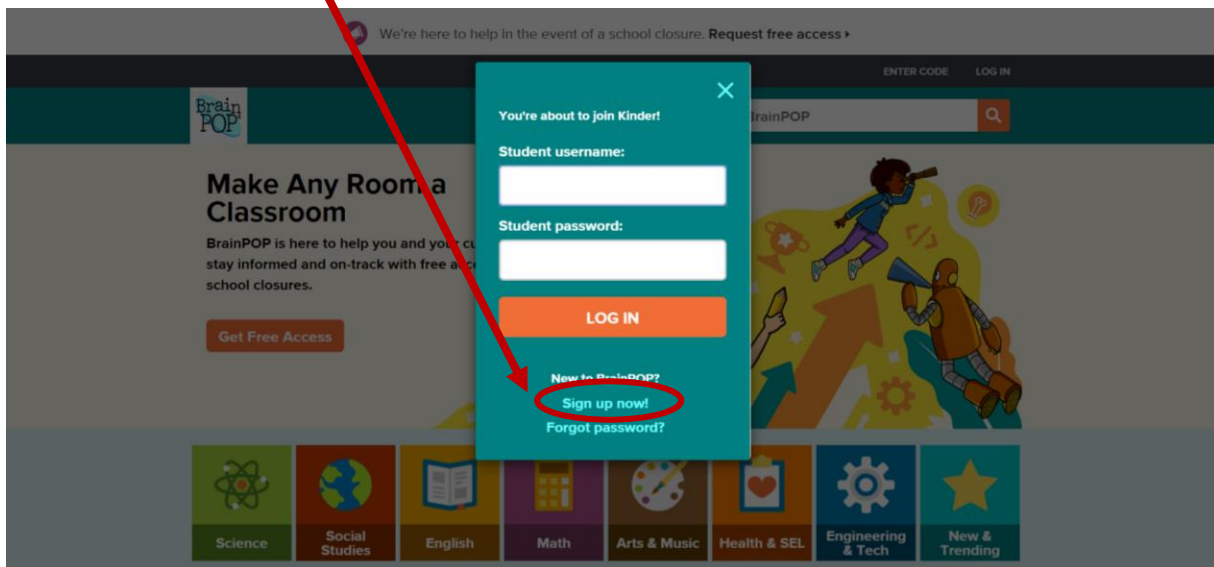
We're here to help in the event of a school closure. Request free access ▸

ENTER CODE LOG IN

Brain POP

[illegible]BrainPOP

Make Any Room a Classroom

BrainPOP is here to help you and your cu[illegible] stay informed and on-track with free a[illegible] school closures.

Get Free Access

×

You're about to join Kinder!

Student username:

Student password:

LOG IN

New to BrainPOP?

Sign up now!

Forgot password?

Science

Social Studies

English

Math

Arts & Music

Health & SEL

Engineering & Tech

New & Trending